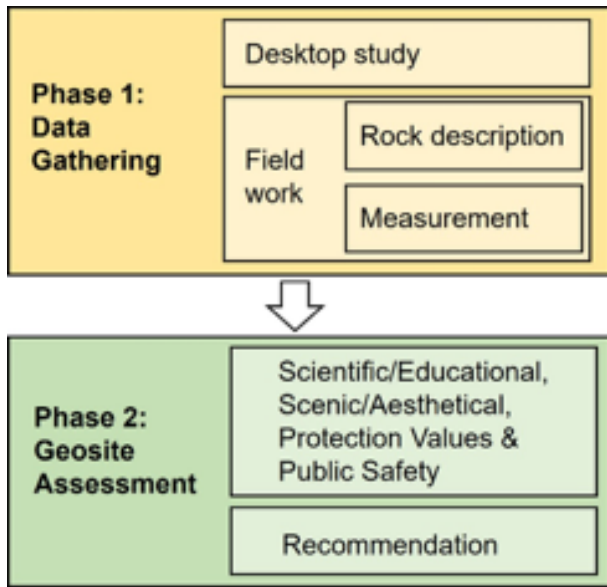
Phase 1: Data Gathering

Desktop study

Field work

Rock description

Measurement

Phase 2: Geosite Assessment

Scientific/Educational, Scenic/Aesthetical, Protection Values & Public Safety

Recommendation